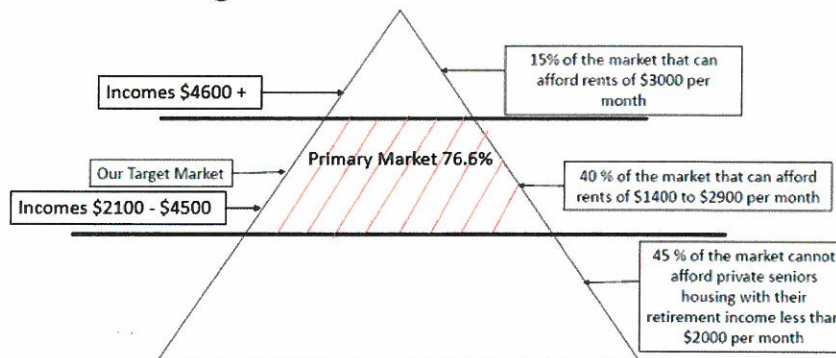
15% of the market that can afford rents of $3000 per month

Incomes $4600 +

Primary Market 76.6%

Our Target Market

40 % of the market that can afford rents of $1400 to $2900 per month

Incomes $2100 - $4500

45 % of the market cannot afford private seniors housing with their retirement income less than $2000 per month